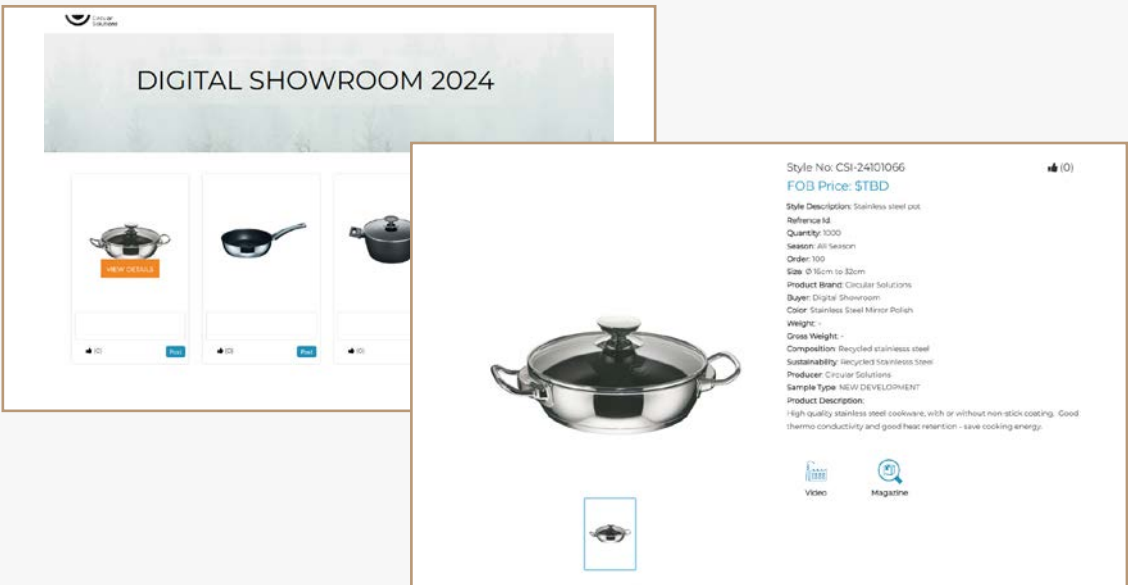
Circular Solutions

DIGITAL SHOWROOM 2024

VIEW DETAILS

(0) Post

(0) Post

(0)

Style No: CSI-24101066

(0)

FOB Price: $TBD

Style Description: Stainless steel pot
Refrence Id:
Quantity: 1000
Season: All Season
Order: 100
Size: Ø 16cm to 32cm
Product Brand: Circular Solutions
Buyer: Digital Showroom
Color: Stainless Steel Mirror Polish
Weight: -
Gross Weight: -
Composition: Recycled stainless steel
Sustainability: Recycled Stainless Steel
Producer: Circular Solutions
Sample Type: NEW DEVELOPMENT
Product Description:
High quality stainless steel cookware, with or without non-stick coating. Good thermo conductivity and good heat retention - save cooking energy.

Video

Magazine